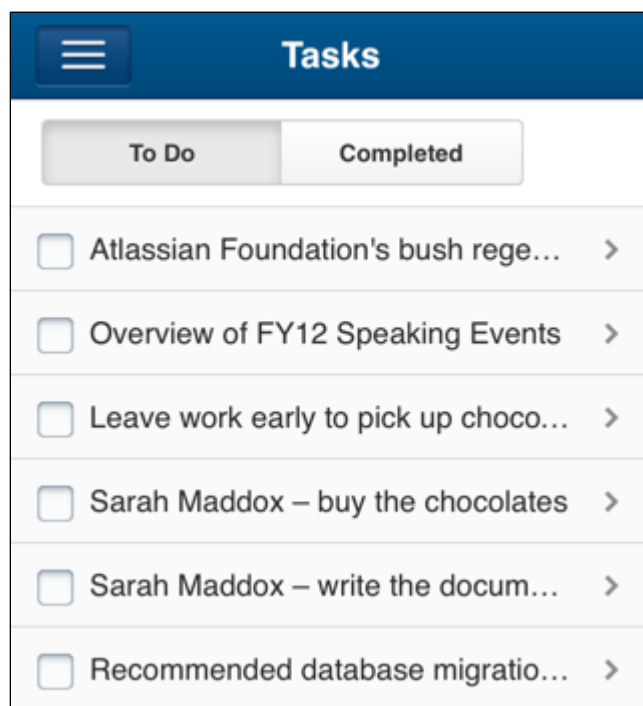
Tasks

To Do

Completed

Atlassian Foundation's bush rege…

Overview of FY12 Speaking Events

Leave work early to pick up choco…

Sarah Maddox – buy the chocolates

Sarah Maddox – write the docum…

Recommended database migratio…